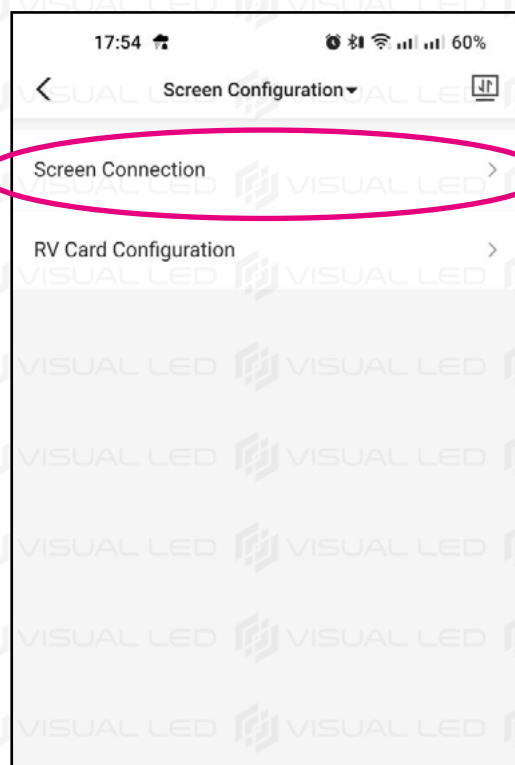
17:54

60%

<

Screen Configuration

Screen Connection

>

RV Card Configuration

>

VISUAL LED VISUAL LED

VISUAL LED VISUAL LED

VISUAL LED VISUAL LED

VISUAL LED VISUAL LED

VISUAL LED VISUAL LED

VISUAL LED VISUAL LED

VISUAL LED VISUAL LED